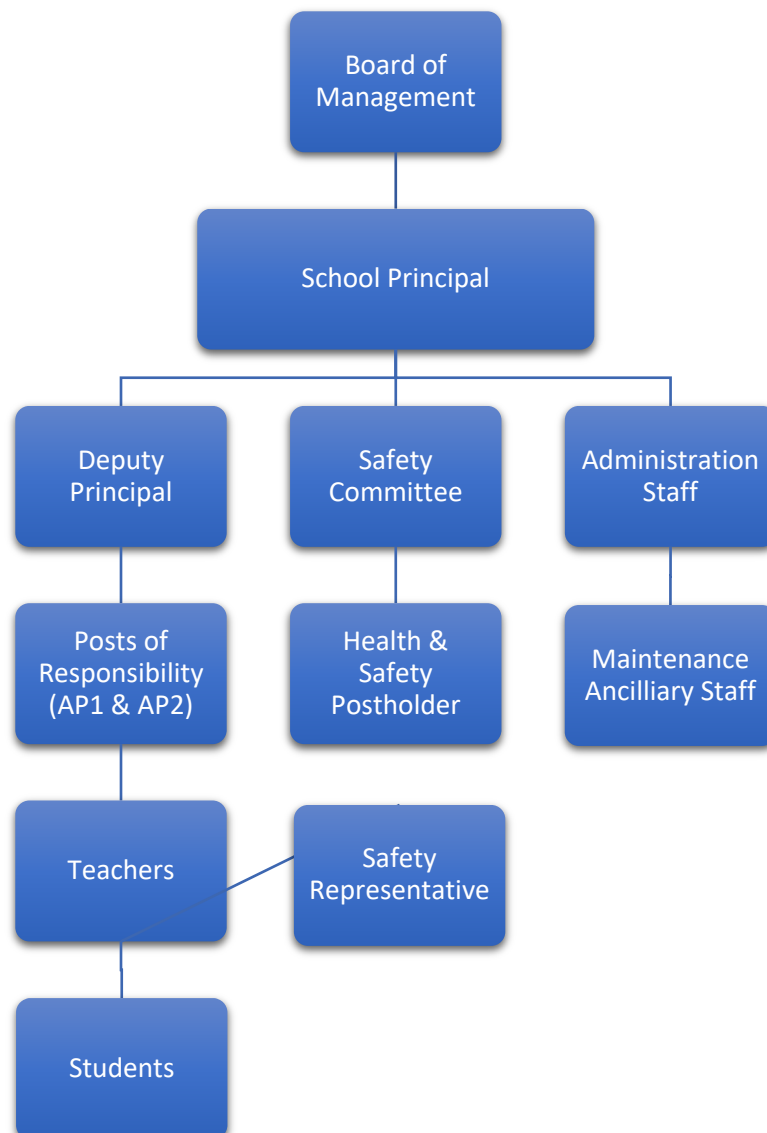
Board of Management

School Principal

Deputy Principal

Safety Committee

Administration Staff

Posts of Responsibility (AP1 & AP2)

Health & Safety Postholder

Maintenance Ancilliary Staff

Teachers

Safety Representative

Students